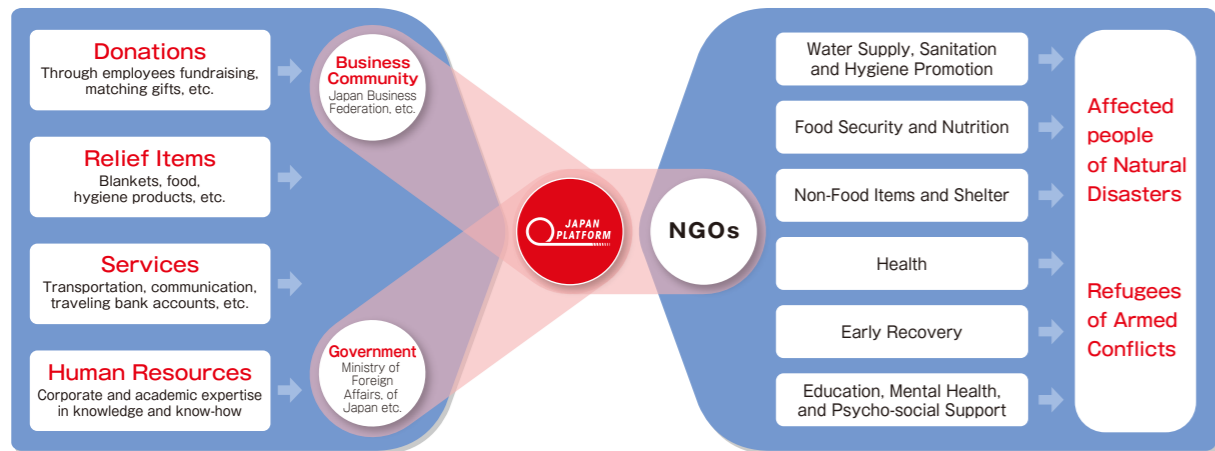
Donations
Through employees fundraising, matching gifts, etc.

Relief Items
Blankets, food, hygiene products, etc.

Services
Transportation, communication, traveling bank accounts, etc.

Human Resources
Corporate and academic expertise in knowledge and know-how

Business Community
Japan Business Federation, etc.

Government
Ministry of Foreign Affairs, of Japan etc.

JAPAN PLATFORM

NGOs

Water Supply, Sanitation and Hygiene Promotion

Food Security and Nutrition

Non-Food Items and Shelter

Health

Early Recovery

Education, Mental Health, and Psycho-social Support

Affected people of Natural Disasters

Refugees of Armed Conflicts